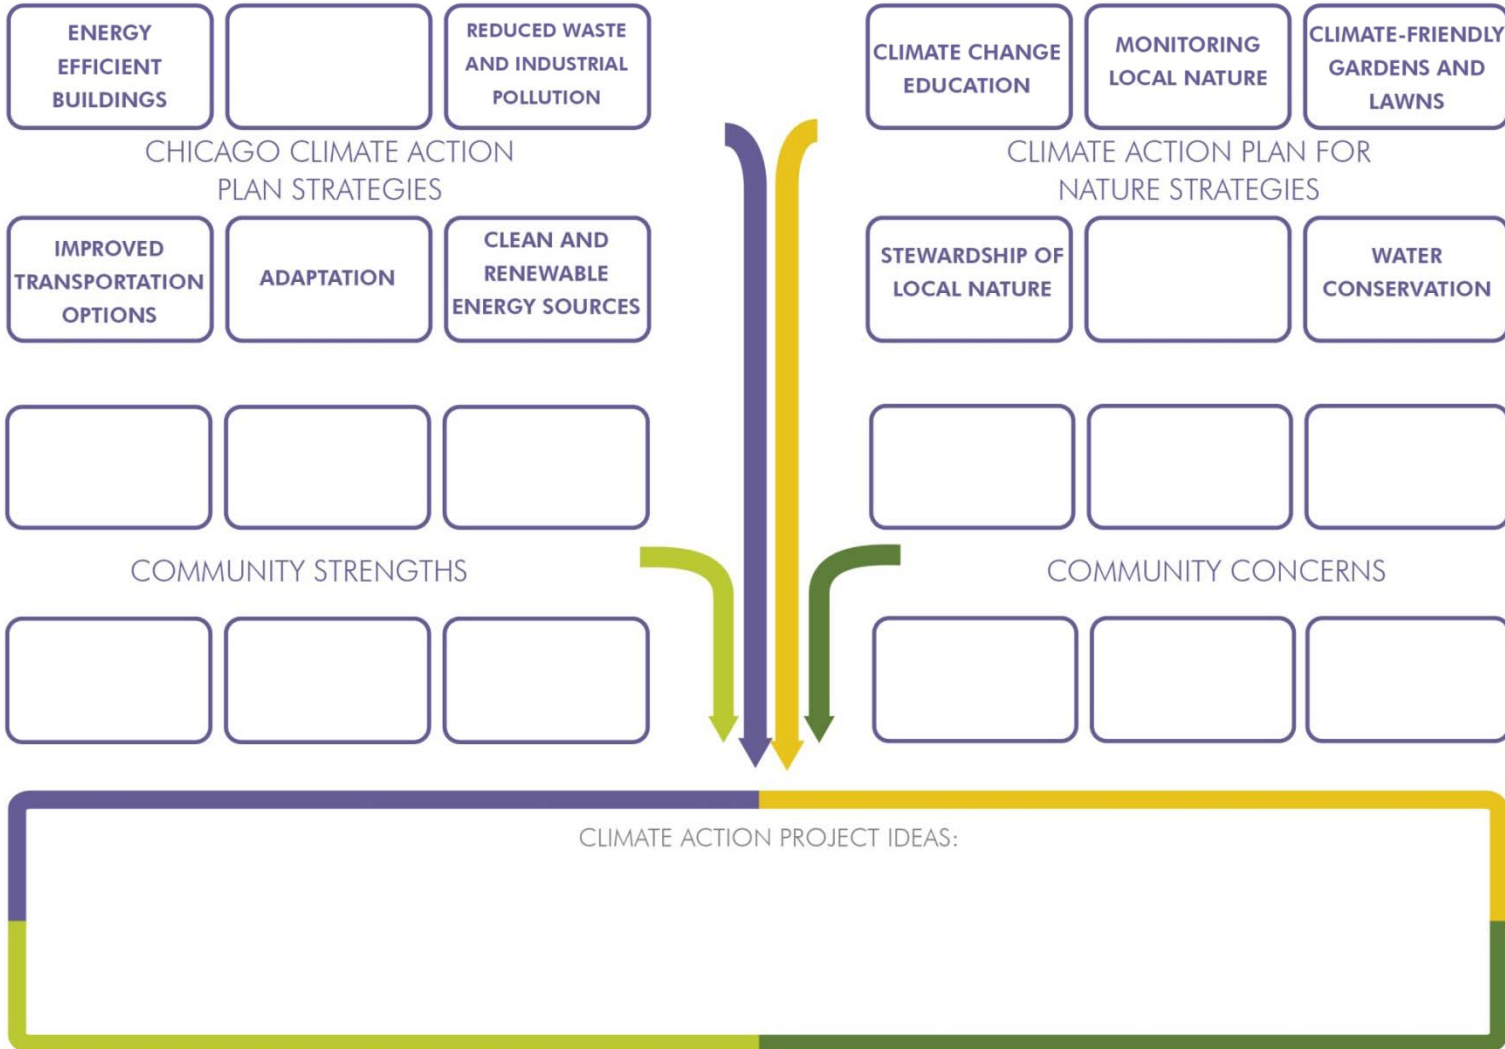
ENERGY EFFICIENT BUILDINGS

REDUCED WASTE AND INDUSTRIAL POLLUTION

CHICAGO CLIMATE ACTION PLAN STRATEGIES

IMPROVED TRANSPORTATION OPTIONS

ADAPTATION

CLEAN AND RENEWABLE ENERGY SOURCES

CLIMATE CHANGE EDUCATION

MONITORING LOCAL NATURE

CLIMATE-FRIENDLY GARDENS AND LAWNS

CLIMATE ACTION PLAN FOR NATURE STRATEGIES

STEWARDSHIP OF LOCAL NATURE

WATER CONSERVATION

COMMUNITY STRENGTHS

COMMUNITY CONCERNS

CLIMATE ACTION PROJECT IDEAS: